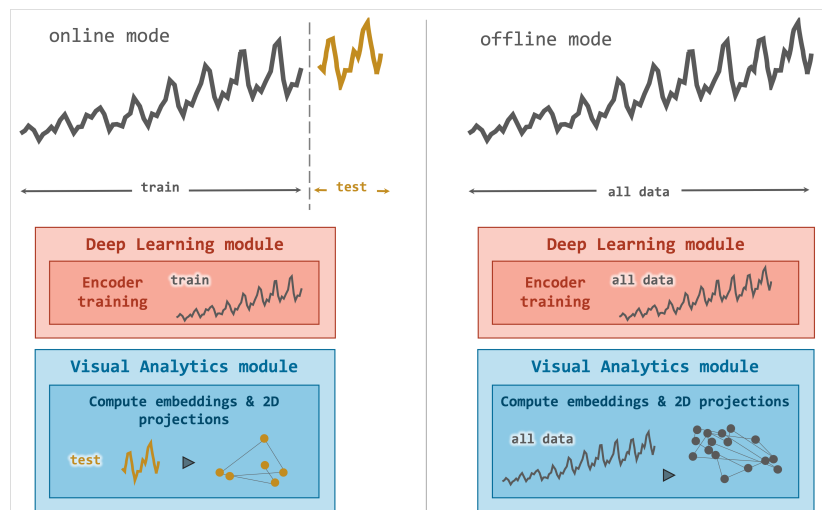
online mode

train

test

Deep Learning module

Encoder training

train

Visual Analytics module

Compute embeddings & 2D projections

test

offline mode

all data

Deep Learning module

Encoder training

all data

Visual Analytics module

Compute embeddings & 2D projections

all data